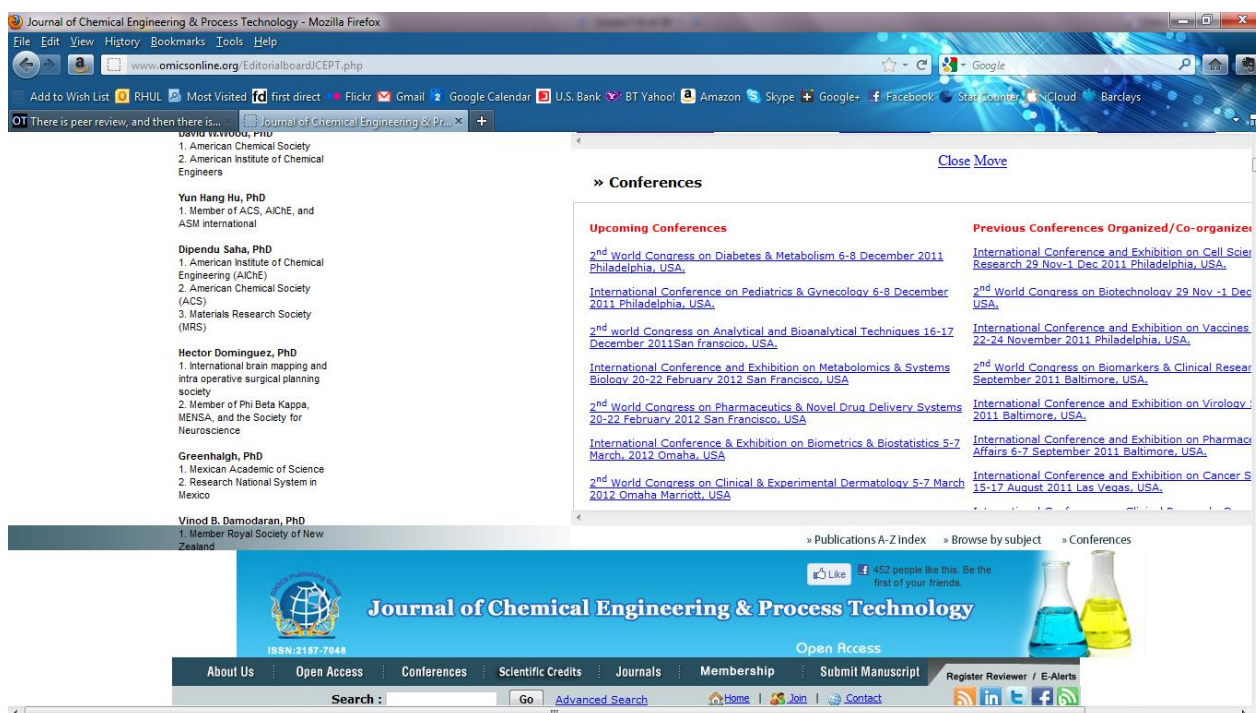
Journal of Chemical Engineering & Process Technology - Mozilla Firefox
File Edit View History Bookmarks Tools Help
www.omicsonline.org/EditorialboardJCEPT.php
Google
Add to Wish List RHUL Most Visited first direct Flickr Gmail Google Calendar U.S. Bank BT Yahoo! Amazon Skype Google+ Facebook StatCounter iCloud Barclays
OT There is peer review, and then there is... Journal of Chemical Engineering & Pr... +

David W.Wood, PhD
1. American Chemical Society
2. American Institute of Chemical Engineers

Yun Hang Hu, PhD
1. Member of ACS, AIChE, and ASM international

Dipendu Saha, PhD
1. American Institute of Chemical Engineering (AIChE)
2. American Chemical Society (ACS)
3. Materials Research Society (MRS)

Hector Dominguez, PhD
1. International brain mapping and intra operative surgical planning society
2. Member of Phi Beta Kappa, MENSA, and the Society for Neuroscience

Greenhalgh, PhD
1. Mexican Academic of Science
2. Research National System in Mexico

Vinod B. Damodaran, PhD
1. Member Royal Society of New Zealand

Close Move

» Conferences

Upcoming Conferences

2$^{nd}$ World Congress on Diabetes & Metabolism 6-8 December 2011 Philadelphia, USA.

International Conference on Pediatrics & Gynecology 6-8 December 2011 Philadelphia, USA.

2$^{nd}$ world Congress on Analytical and Bioanalytical Techniques 16-17 December 2011San franscico, USA.

International Conference and Exhibition on Metabolomics & Systems Biology 20-22 February 2012 San Francisco, USA

2$^{nd}$ World Congress on Pharmaceutics & Novel Drug Delivery Systems 20-22 February 2012 San Francisco, USA

International Conference & Exhibition on Biometrics & Biostatistics 5-7 March, 2012 Omaha, USA

2$^{nd}$ World Congress on Clinical & Experimental Dermatology 5-7 March 2012 Omaha Marriott, USA

Previous Conferences Organized/Co-organize

International Conference and Exhibition on Cell Scie Research 29 Nov-1 Dec 2011 Philadelphia, USA.

2$^{nd}$ World Congress on Biotechnology 29 Nov -1 Dec USA.

International Conference and Exhibition on Vaccines 22-24 November 2011 Philadelphia, USA.

2$^{nd}$ World Congress on Biomarkers & Clinical Resear September 2011 Baltimore, USA.

International Conference and Exhibition on Virology 2011 Baltimore, USA.

International Conference and Exhibition on Pharmac Affairs 6-7 September 2011 Baltimore, USA.

International Conference and Exhibition on Cancer S 15-17 August 2011 Las Vegas, USA.

» Publications A-Z Index » Browse by subject » Conferences

Like 452 people like this. Be the first of your friends.

Journal of Chemical Engineering & Process Technology
ISSN:2157-7048
Open Access

About Us | Open Access | Conferences | Scientific Credits | Journals | Membership | Submit Manuscript | Register Reviewer / E-Alerts

Search : Go Advanced Search Home | Join | Contact